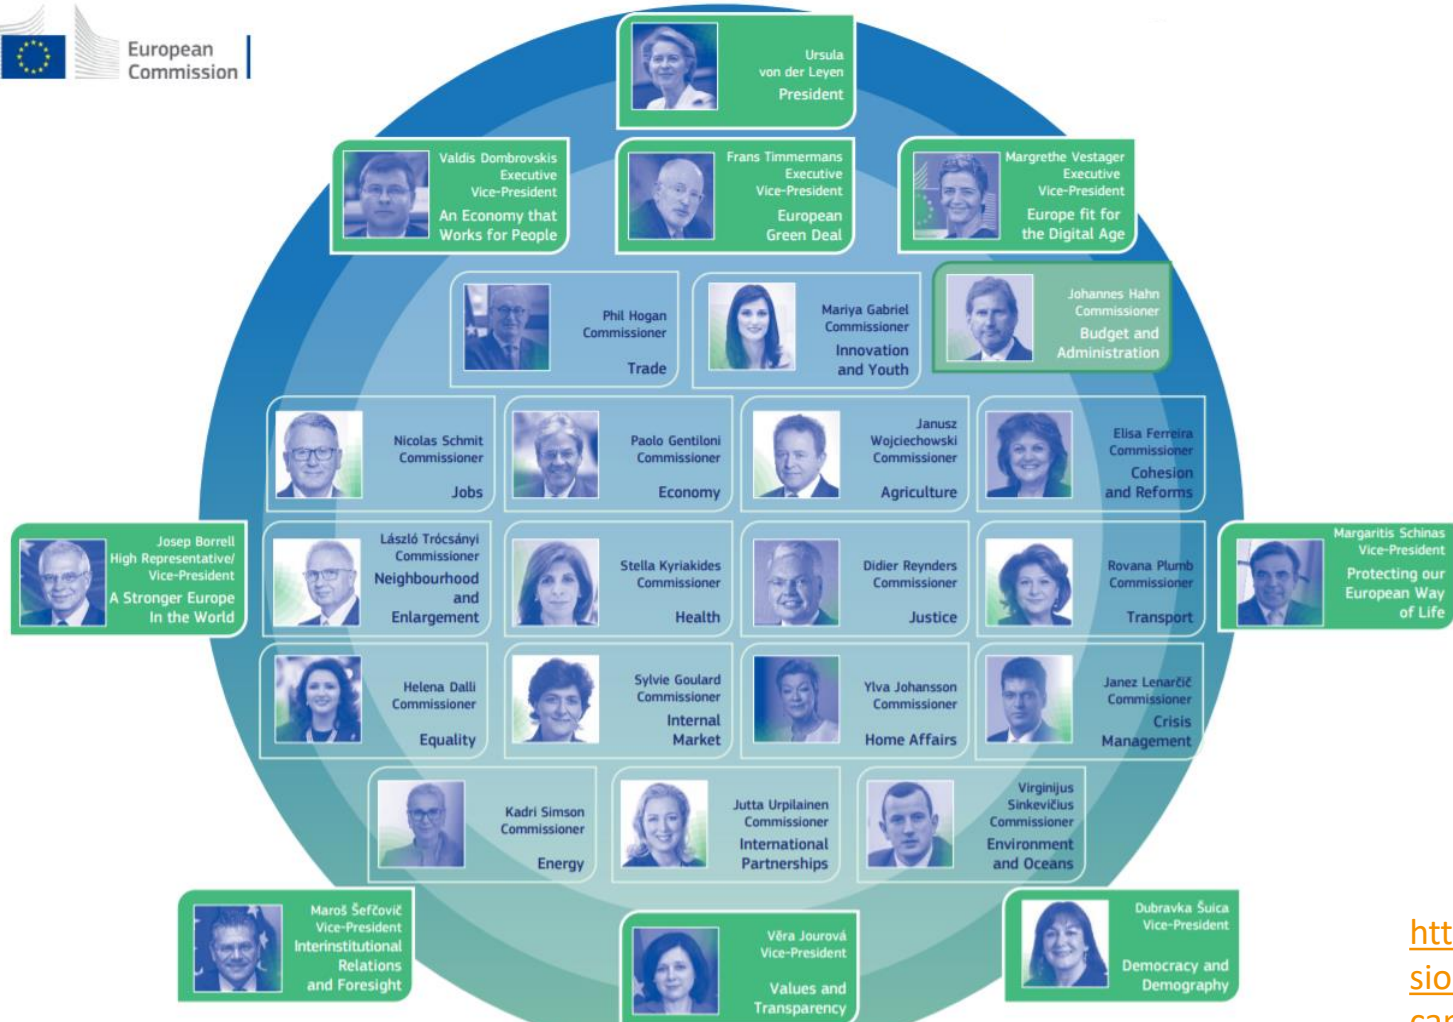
European Commission

Ursula von der Leyen
President

Valdis Dombrovskis
Executive Vice-President
An Economy that Works for People

Frans Timmermans
Executive Vice-President
European Green Deal

Margrethe Vestager
Executive Vice-President
Europe fit for the Digital Age

Phil Hogan
Commissioner
Trade

Mariya Gabriel
Commissioner
Innovation and Youth

Johannes Hahn
Commissioner
Budget and Administration

Nicolas Schmit
Commissioner
Jobs

Paolo Gentiloni
Commissioner
Economy

Janusz Wojciechowski
Commissioner
Agriculture

Elisa Ferreira
Commissioner
Cohesion and Reforms

Josep Borrell
High Representative/ Vice-President
A Stronger Europe In the World

László Trócsányi
Commissioner
Neighbourhood and Enlargement

Stella Kyriakides
Commissioner
Health

Didier Reynders
Commissioner
Justice

Rovana Plumb
Commissioner
Transport

Margaritis Schinas
Vice-President
Protecting our European Way of Life

Helena Dalli
Commissioner
Equality

Sylvie Goulard
Commissioner
Internal Market

Ylva Johansson
Commissioner
Home Affairs

Janez Lenarčič
Commissioner
Crisis Management

Kadri Simson
Commissioner
Energy

Jutta Urpilainen
Commissioner
International Partnerships

Virginijus Sinkevičius
Commissioner
Environment and Oceans

Maroš Šefčovič
Vice-President
Interinstitutional Relations and Foresight

Věra Jourová
Vice-President
Values and Transparency

Dubravka Šuica
Vice-President
Democracy and Demography

htt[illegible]
sio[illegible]
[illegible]